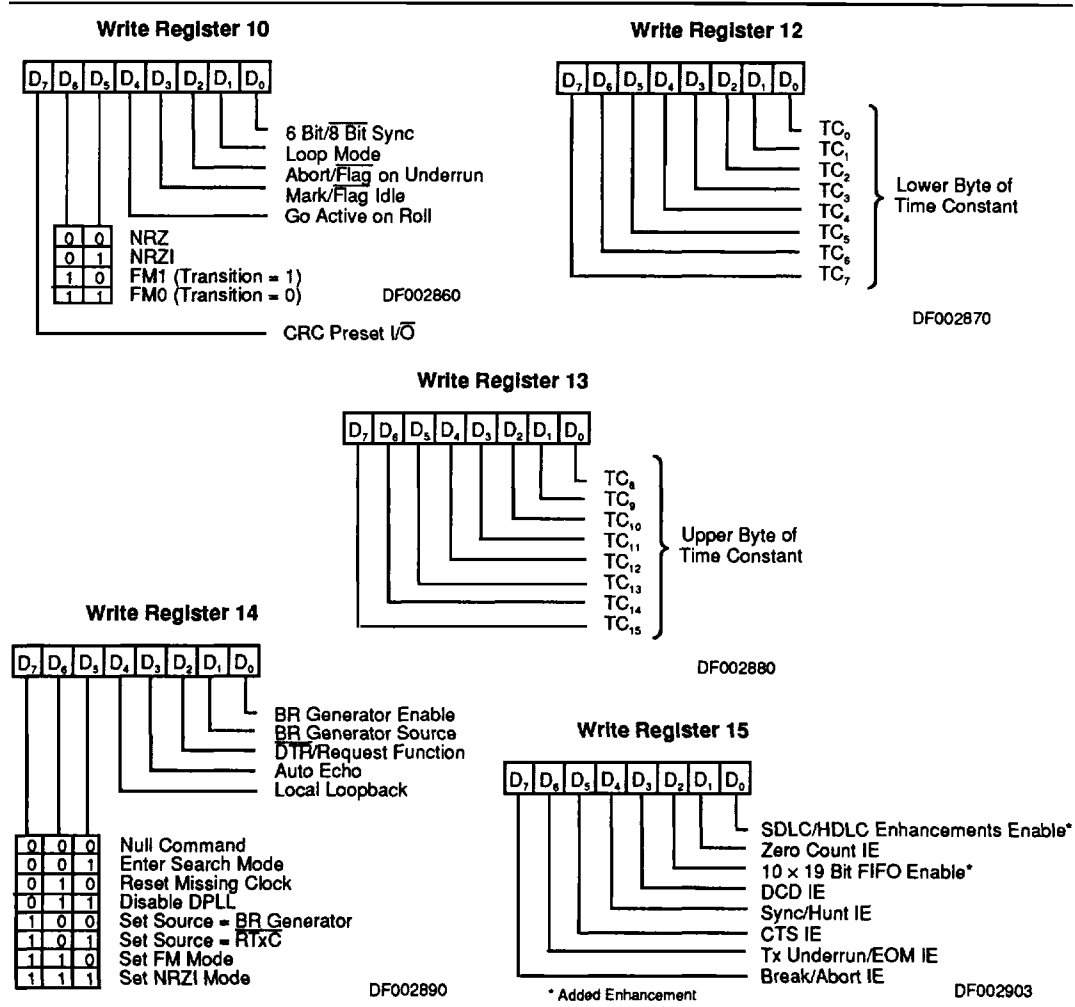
Write Register 10

| $D_7$ | $D_6$ | $D_5$ | $D_4$ | $D_3$ | $D_2$ | $D_1$ | $D_0$ |
|---|---|---|---|---|---|---|---|

6 Bit/$\overline{8 Bit}$ Sync
Loop Mode
Abort/$\overline{Flag}$ on Underrun
Mark/$\overline{Flag}$ Idle
Go Active on Poll

| | | |
|---|---|---|
| 0 | 0 | NRZ |
| 0 | 1 | NRZI |
| 1 | 0 | FM1 (Transition = 1) |
| 1 | 1 | FM0 (Transition = 0) |

DF002860

CRC Preset I/$\overline{O}$

Write Register 12

| $D_7$ | $D_6$ | $D_5$ | $D_4$ | $D_3$ | $D_2$ | $D_1$ | $D_0$ |
|---|---|---|---|---|---|---|---|

$TC_0$
$TC_1$
$TC_2$
$TC_3$
$TC_4$
$TC_5$
$TC_6$
$TC_7$

Lower Byte of Time Constant

DF002870

Write Register 13

| $D_7$ | $D_6$ | $D_5$ | $D_4$ | $D_3$ | $D_2$ | $D_1$ | $D_0$ |
|---|---|---|---|---|---|---|---|

$TC_8$
$TC_9$
$TC_{10}$
$TC_{11}$
$TC_{12}$
$TC_{13}$
$TC_{14}$
$TC_{15}$

Upper Byte of Time Constant

DF002880

Write Register 14

| $D_7$ | $D_6$ | $D_5$ | $D_4$ | $D_3$ | $D_2$ | $D_1$ | $D_0$ |
|---|---|---|---|---|---|---|---|

BR Generator Enable
BR Generator Source
$\overline{DTR}$/Request Function
Auto Echo
Local Loopback

| | | | |
|---|---|---|---|
| 0 | 0 | 0 | Null Command |
| 0 | 0 | 1 | Enter Search Mode |
| 0 | 1 | 0 | Reset Missing Clock |
| 0 | 1 | 1 | Disable DPLL |
| 1 | 0 | 0 | Set Source = BR Generator |
| 1 | 0 | 1 | Set Source = $\overline{RTxC}$ |
| 1 | 1 | 0 | Set FM Mode |
| 1 | 1 | 1 | Set NRZI Mode |

DF002890

Write Register 15

| $D_7$ | $D_6$ | $D_5$ | $D_4$ | $D_3$ | $D_2$ | $D_1$ | $D_0$ |
|---|---|---|---|---|---|---|---|

SDLC/HDLC Enhancements Enable*
Zero Count IE
10 × 19 Bit FIFO Enable*
DCD IE
Sync/Hunt IE
CTS IE
Tx Underrun/EOM IE
Break/Abort IE

* Added Enhancement

DF002903